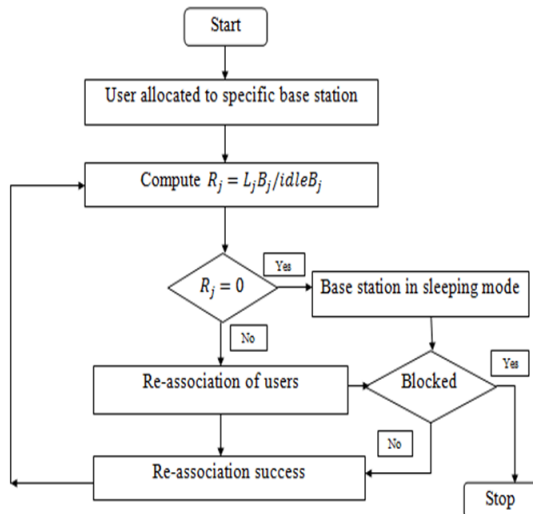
Start

User allocated to specific base station

Compute $R_j = L_j B_j / idle B_j$

$R_j = 0$

Yes

Base station in sleeping mode

No

Re-association of users

Blocked

Yes

No

Re-association success

Stop